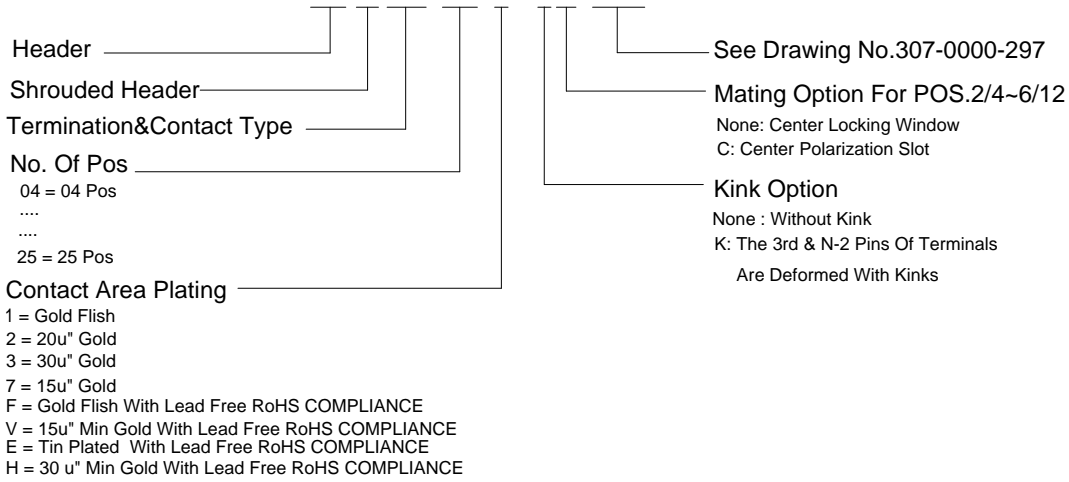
Header

Shrouded Header

Termination&Contact Type

No. Of Pos
04 = 04 Pos
....
....
25 = 25 Pos

Contact Area Plating
1 = Gold Flish
2 = 20u" Gold
3 = 30u" Gold
7 = 15u" Gold
F = Gold Flish With Lead Free RoHS COMPLIANCE
V = 15u" Min Gold With Lead Free RoHS COMPLIANCE
E = Tin Plated With Lead Free RoHS COMPLIANCE
H = 30 u" Min Gold With Lead Free RoHS COMPLIANCE

See Drawing No.307-0000-297

Mating Option For POS.2/4~6/12
None: Center Locking Window
C: Center Polarization Slot

Kink Option
None : Without Kink
K: The 3rd & N-2 Pins Of Terminals Are Deformed With Kinks